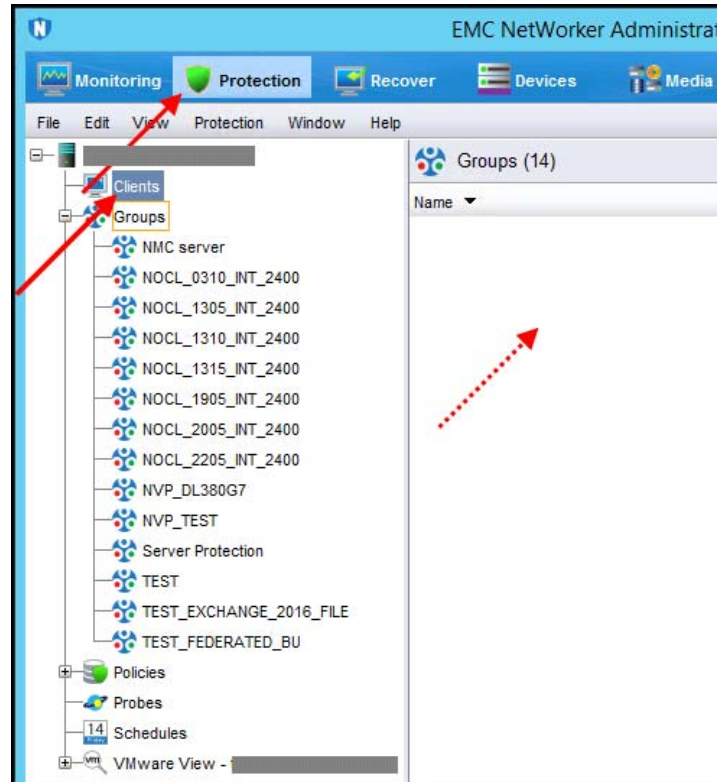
EMC NetWorker Administrat

Monitoring
Protection
Recover
Devices
Media

File Edit View Protection Window Help

Clients
Groups
NMC server
NOCL_0310_INT_2400
NOCL_1305_INT_2400
NOCL_1310_INT_2400
NOCL_1315_INT_2400
NOCL_1905_INT_2400
NOCL_2005_INT_2400
NOCL_2205_INT_2400
NVP_DL380G7
NVP_TEST
Server Protection
TEST
TEST_EXCHANGE_2016_FILE
TEST_FEDERATED_BU
Policies
Probes
14
Schedules
VMware View - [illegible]

Groups (14)
Name